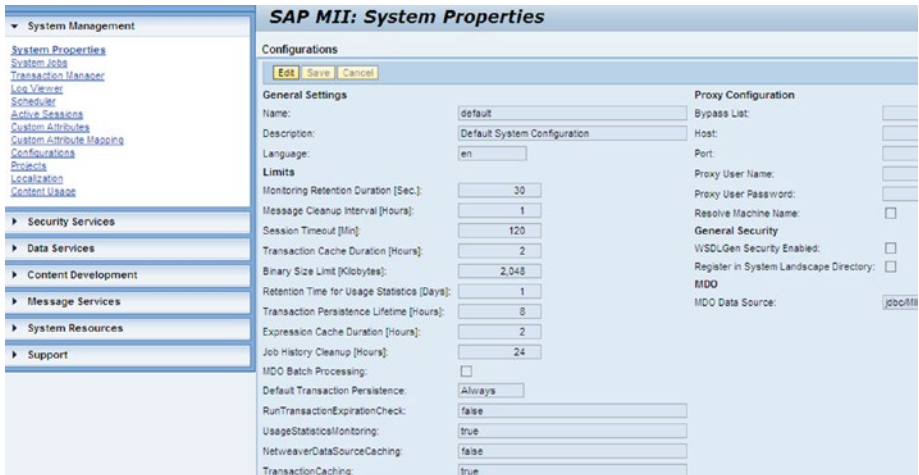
System Management

System Properties
System Jobs
Transaction Manager
Log Viewer
Scheduler
Active Sessions
Custom Attributes
Custom Attribute Mapping
Configurations
Projects
Localization
Content Usage

Security Services

Data Services

Content Development

Message Services

System Resources

Support

SAP MII: System Properties

Configurations

Edit Save Cancel

General Settings

Name: default

Description: Default System Configuration

Language: en

Limits

Monitoring Retention Duration [Sec.]: 30

Message Cleanup Interval [Hours]: 1

Session Timeout [Min]: 120

Transaction Cache Duration [Hours]: 2

Binary Size Limit [Kilobytes]: 2,048

Retention Time for Usage Statistics [Days]: 1

Transaction Persistence Lifetime [Hours]: 8

Expression Cache Duration [Hours]: 2

Job History Cleanup [Hours]: 24

MDO Batch Processing:

Default Transaction Persistence: Always

RunTransactionExpirationCheck: false

UsageStatisticsMonitoring: true

NetweaverDataSourceCaching: false

TransactionCaching: true

Proxy Configuration

Bypass List:

Host:

Port:

Proxy User Name:

Proxy User Password:

Resolve Machine Name:

General Security

WSDLGen Security Enabled:

Register in System Landscape Directory:

MDO

MDO Data Source: jdbc/MII